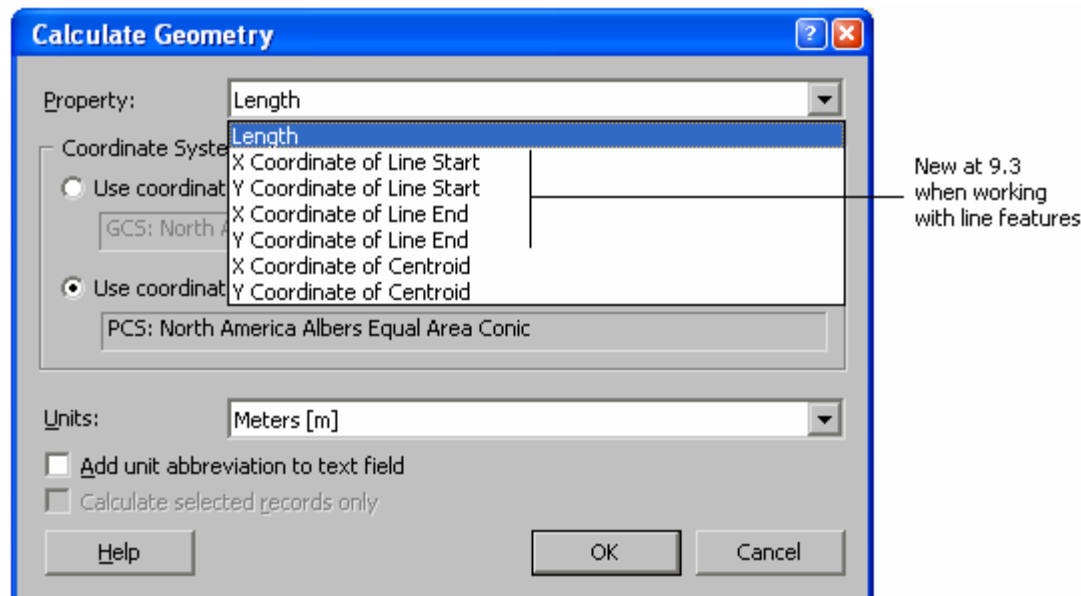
Calculate Geometry

Property: Length

Length
X Coordinate of Line Start
Y Coordinate of Line Start
X Coordinate of Line End
Y Coordinate of Line End
X Coordinate of Centroid
Y Coordinate of Centroid

Coordinate Syste

Use coordinat

GCS: North

Use coordinat

PCS: North America Albers Equal Area Conic

Units: Meters [m]

Add unit abbreviation to text field

Calculate selected records only

Help

OK

Cancel

New at 9.3 when working with line features